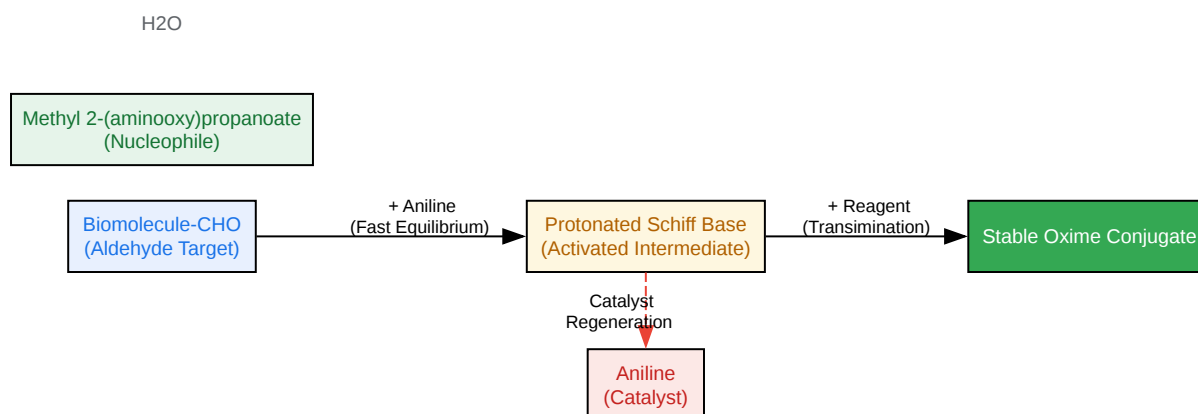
H2O

Methyl 2-(aminooxy)propanoate (Nucleophile)

Biomolecule-CHO (Aldehyde Target)

+ Aniline (Fast Equilibrium)

Protonated Schiff Base (Activated Intermediate)

+ Reagent (Transimination)

Stable Oxime Conjugate

Catalyst Regeneration

Aniline (Catalyst)